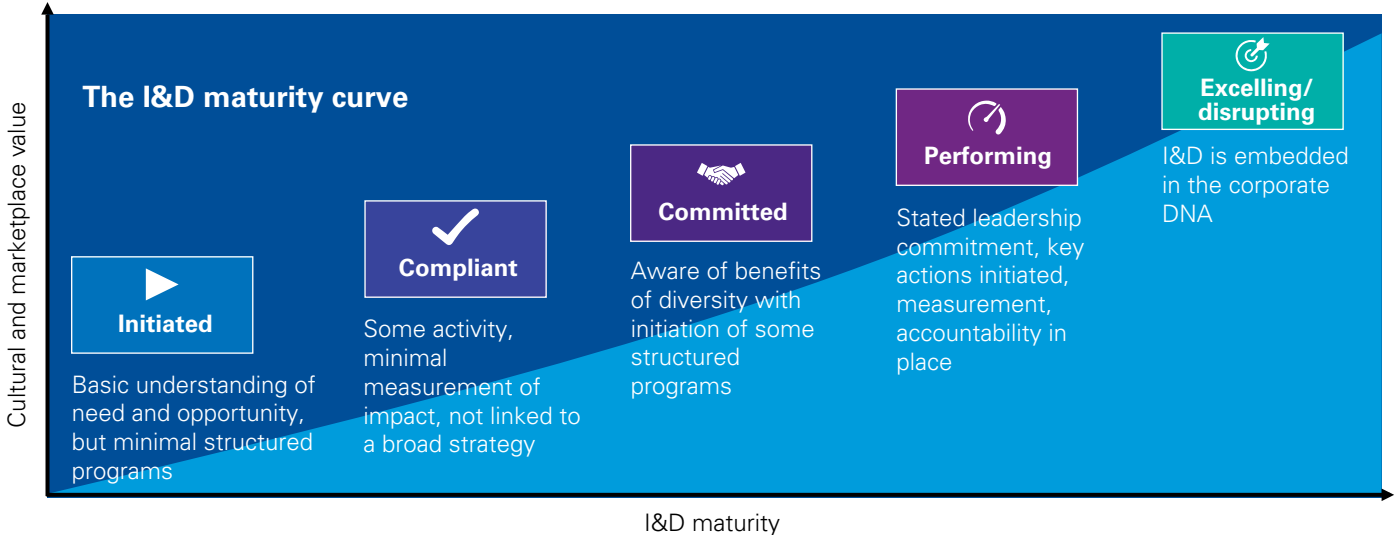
The I&D maturity curve

Initiated

Basic understanding of need and opportunity, but minimal structured programs

Compliant

Some activity, minimal measurement of impact, not linked to a broad strategy

Committed

Aware of benefits of diversity with initiation of some structured programs

Performing

Stated leadership commitment, key actions initiated, measurement, accountability in place

Excelling/ disrupting

I&D is embedded in the corporate DNA

Cultural and marketplace value

I&D maturity